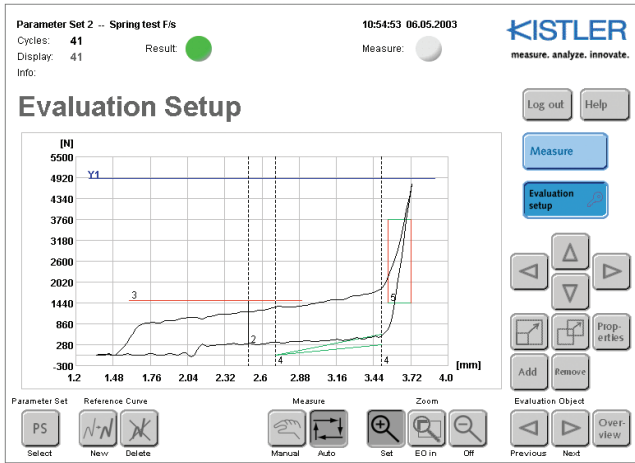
Parameter Set 2 -- Spring test F/s
Cycles: 41
Display: 41
Info:
Result:
10:54:53 06.05.2003
Measure:
KISTLER
measure. analyze. innovate.

Evaluation Setup

Log out
Help
Measure
Evaluation setup

[N]
5500
4920
4340
3760
3180
2600
2020
1440
860
280
-300
Y1
3
2
4
5
4
1.2 1.48 1.76 2.04 2.32 2.6 2.88 3.16 3.44 3.72 4.0
[mm]

Properties
Add
Remove

Parameter Set
PS
Select
Reference Curve
New
Delete
Measure
Manual
Auto
Zoom
Set
EO in
Off
Evaluation Object
Previous
Next
Overview